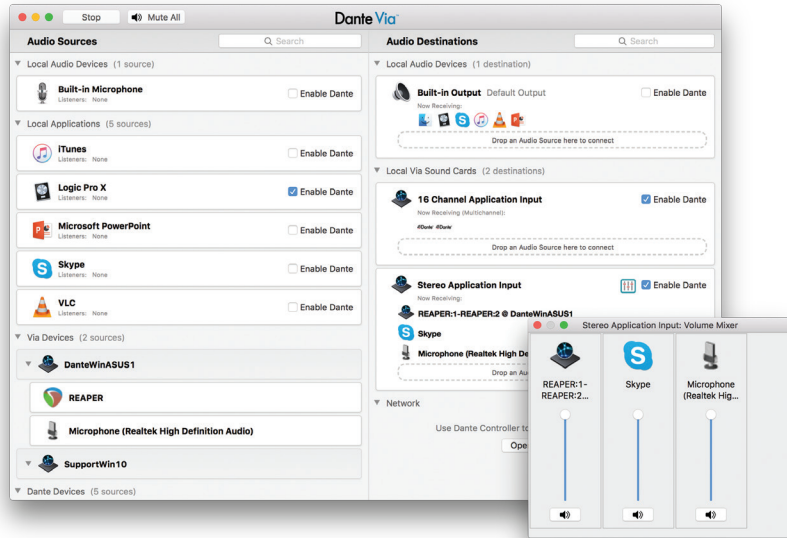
Stop Mute All

Dante Via

Audio Sources

Search

Local Audio Devices (1 source)

Built-in Microphone
Listeners: None

Enable Dante

Local Applications (5 sources)

iTunes
Listeners: None

Enable Dante

Logic Pro X
Listeners: None

Enable Dante

Microsoft PowerPoint
Listeners: None

Enable Dante

Skype
Listeners: None

Enable Dante

VLC
Listeners: None

Enable Dante

Via Devices (2 sources)

DanteWinASUS1

REAPER

Microphone (Realtek High Definition Audio)

SupportWin10

Dante Devices (5 sources)

Audio Destinations

Search

Local Audio Devices (1 destination)

Built-in Output Default Output

Enable Dante

Now Receiving:

Drop an Audio Source here to connect

Local Via Sound Cards (2 destinations)

16 Channel Application Input

Enable Dante

Now Receiving (Multichannel):

Drop an Audio Source here to connect

Stereo Application Input

Enable Dante

Now Receiving:

REAPER:1-REAPER:2 @ DanteWinASUS1

Skype

Microphone (Realtek High De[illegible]

Drop an Au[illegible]

Network

Use Dante Controller t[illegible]

Ope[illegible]

Stereo Application Input: Volume Mixer

REAPER:1-REAPER:2...

Skype

Microphone (Realtek Hig...